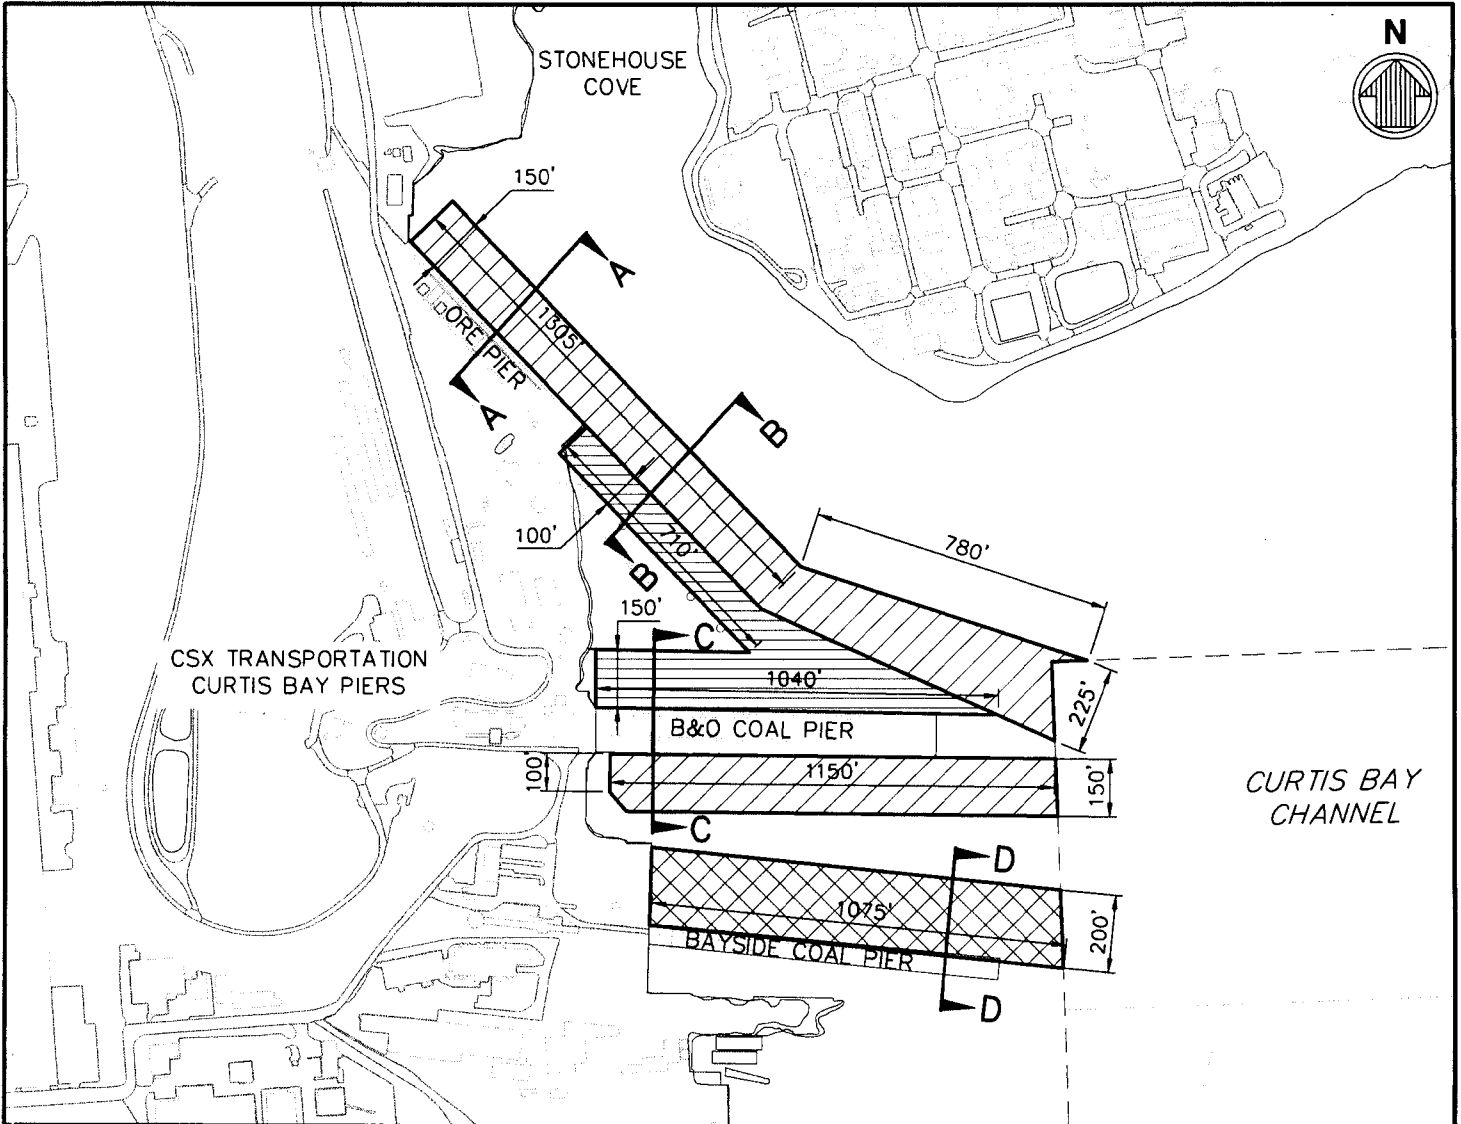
N

STONEHOUSE COVE

150'

A

1305'

ORE PIER

A

B

100'

710'

B

780'

150'

C

CSX TRANSPORTATION CURTIS BAY PIERS

1040'

225'

B&O COAL PIER

100'

1150'

150'

CURTIS BAY CHANNEL

C

D

1075'

200'

BAYSIDE COAL PIER

D